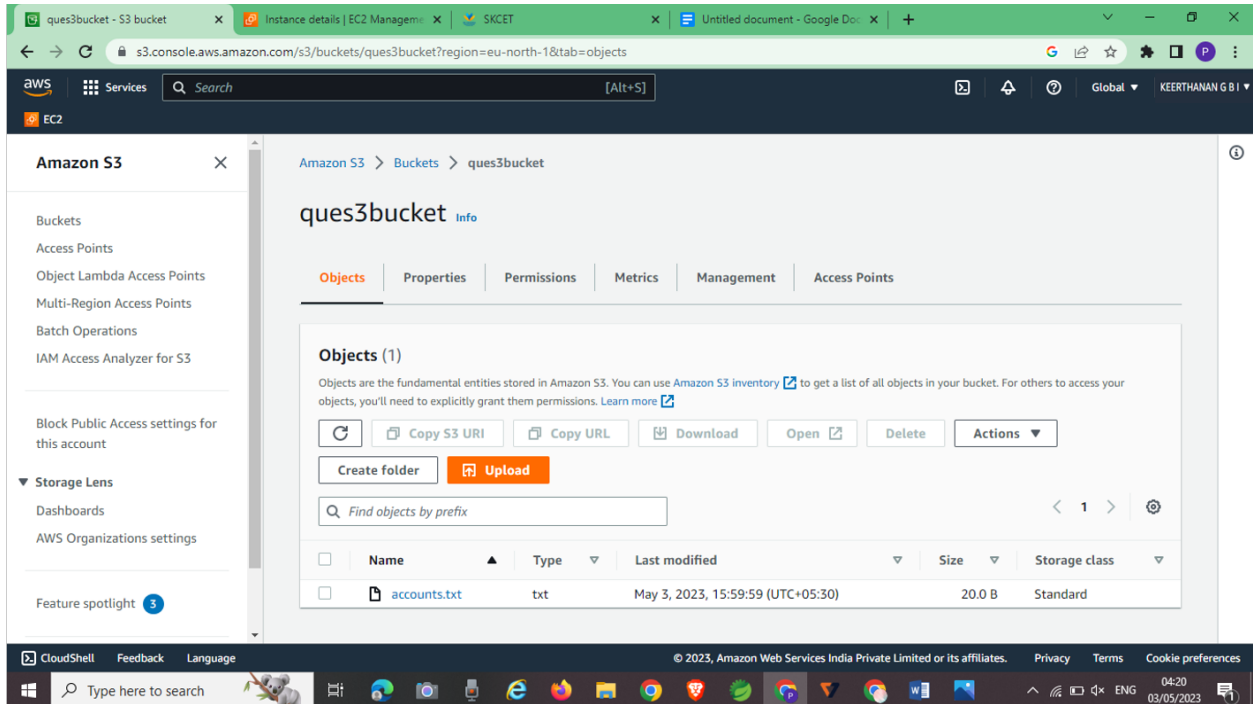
ques3bucket - S3 bucket | Instance details | EC2 Manageme | SKCET | Untitled document - Google Doc

s3.console.aws.amazon.com/s3/buckets/ques3bucket?region=eu-north-1&tab=objects

aws Services Search [Alt+S] Global ▼ KEERTHANAN G B I ▼

EC2

Amazon S3

Buckets
Access Points
Object Lambda Access Points
Multi-Region Access Points
Batch Operations
IAM Access Analyzer for S3

Block Public Access settings for this account

▼ Storage Lens
Dashboards
AWS Organizations settings

Feature spotlight 3

Amazon S3 > Buckets > ques3bucket

ques3bucket Info

Objects | Properties | Permissions | Metrics | Management | Access Points

Objects (1)

Objects are the fundamental entities stored in Amazon S3. You can use Amazon S3 inventory to get a list of all objects in your bucket. For others to access your objects, you'll need to explicitly grant them permissions. Learn more

Copy S3 URI | Copy URL | Download | Open | Delete | Actions ▼

Create folder | Upload

Find objects by prefix

< 1 >

| Name | Type | Last modified | Size | Storage class |
|---|---|---|---|---|
| accounts.txt | txt | May 3, 2023, 15:59:59 (UTC+05:30) | 20.0 B | Standard |

CloudShell Feedback Language © 2023, Amazon Web Services India Private Limited or its affiliates. Privacy Terms Cookie preferences

Type here to search ENG 04:20 03/05/2023